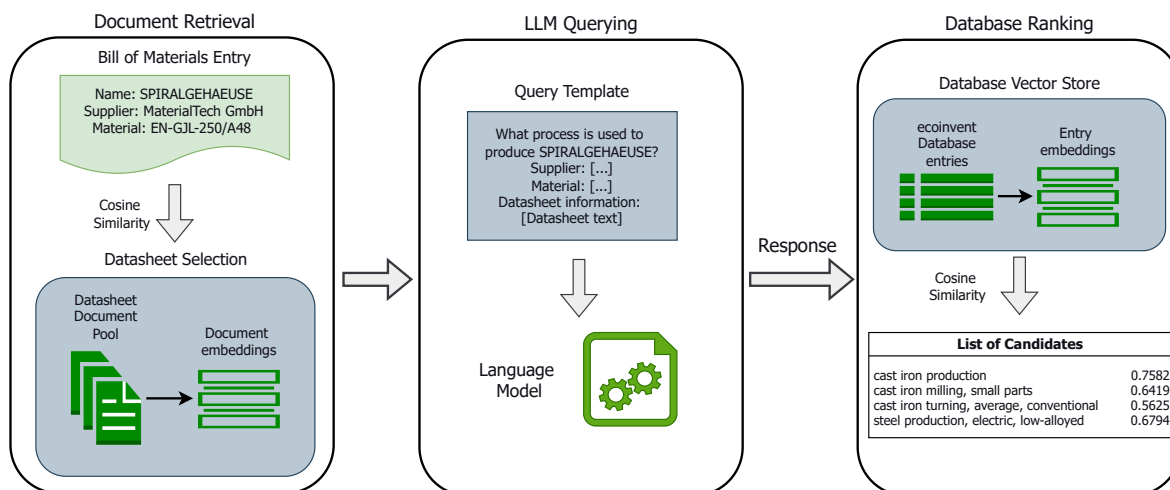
Document Retrieval

Bill of Materials Entry

Name: SPIRALGEHAEUSE
Supplier: MaterialTech GmbH
Material: EN-GJL-250/A48

Cosine Similarity

Datasheet Selection

Datasheet Document Pool

Document embeddings

LLM Querying

Query Template

What process is used to produce SPIRALGEHAEUSE?
Supplier: [...]
Material: [...]
Datasheet information:
[Datasheet text]

Language Model

Response

Database Ranking

Database Vector Store

ecoinvent Database entries

Entry embeddings

Cosine Similarity

| List of Candidates | |
|---|---|
| cast iron production | 0.7582 |
| cast iron milling, small parts | 0.6419 |
| cast iron turning, average, conventional | 0.5625 |
| steel production, electric, low-alloyed | 0.6794 |